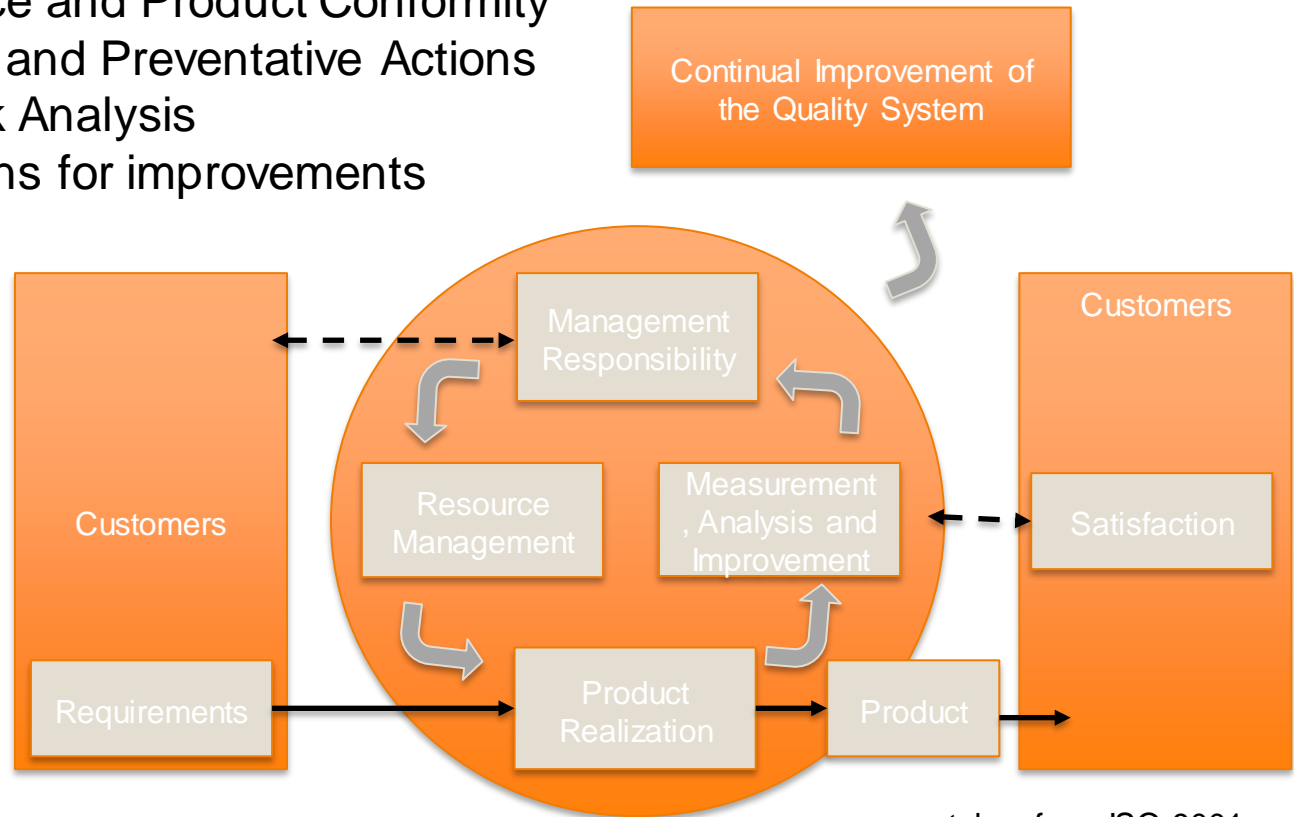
ce and Product Conformity
and Preventative Actions
k Analysis
ns for improvements

Continual Improvement of the Quality System

Customers

Management Responsibility

Customers

Resource Management

Measurement, Analysis and Improvement

Satisfaction

Requirements

Product Realization

Product

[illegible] ISO 9001